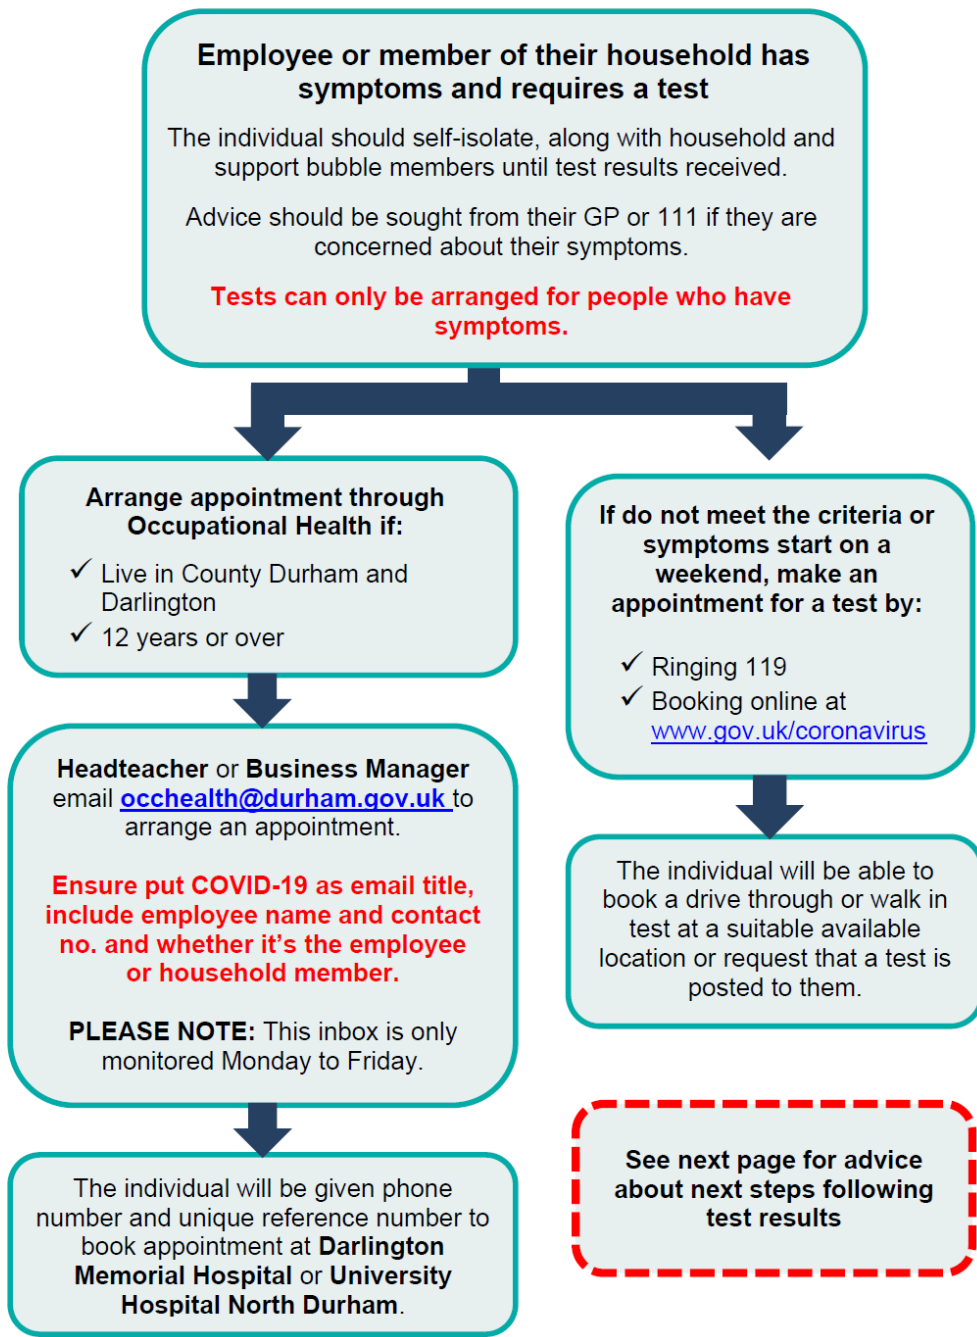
Employee or member of their household has symptoms and requires a test

The individual should self-isolate, along with household and support bubble members until test results received.

Advice should be sought from their GP or 111 if they are concerned about their symptoms.

Tests can only be arranged for people who have symptoms.

Arrange appointment through Occupational Health if:

✓ Live in County Durham and Darlington
✓ 12 years or over

Headteacher or Business Manager email occhealth@durham.gov.uk to arrange an appointment.

Ensure put COVID-19 as email title, include employee name and contact no. and whether it's the employee or household member.

PLEASE NOTE: This inbox is only monitored Monday to Friday.

The individual will be given phone number and unique reference number to book appointment at Darlington Memorial Hospital or University Hospital North Durham.

If do not meet the criteria or symptoms start on a weekend, make an appointment for a test by:

✓ Ringing 119
✓ Booking online at www.gov.uk/coronavirus

The individual will be able to book a drive through or walk in test at a suitable available location or request that a test is posted to them.

See next page for advice about next steps following test results